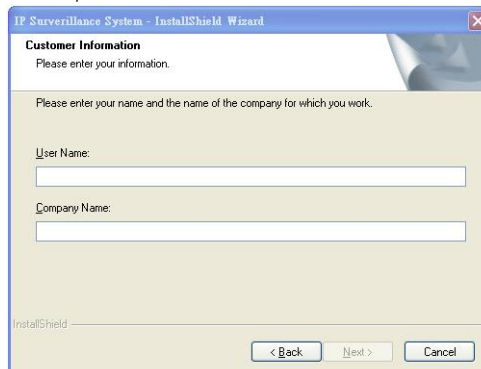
IP Surverillance System - InstallShield Wizard

Customer Information
Please enter your information.

Please enter your name and the name of the company for which you work.

User Name:

Company Name:

InstallShield

< Back
Next >
Cancel